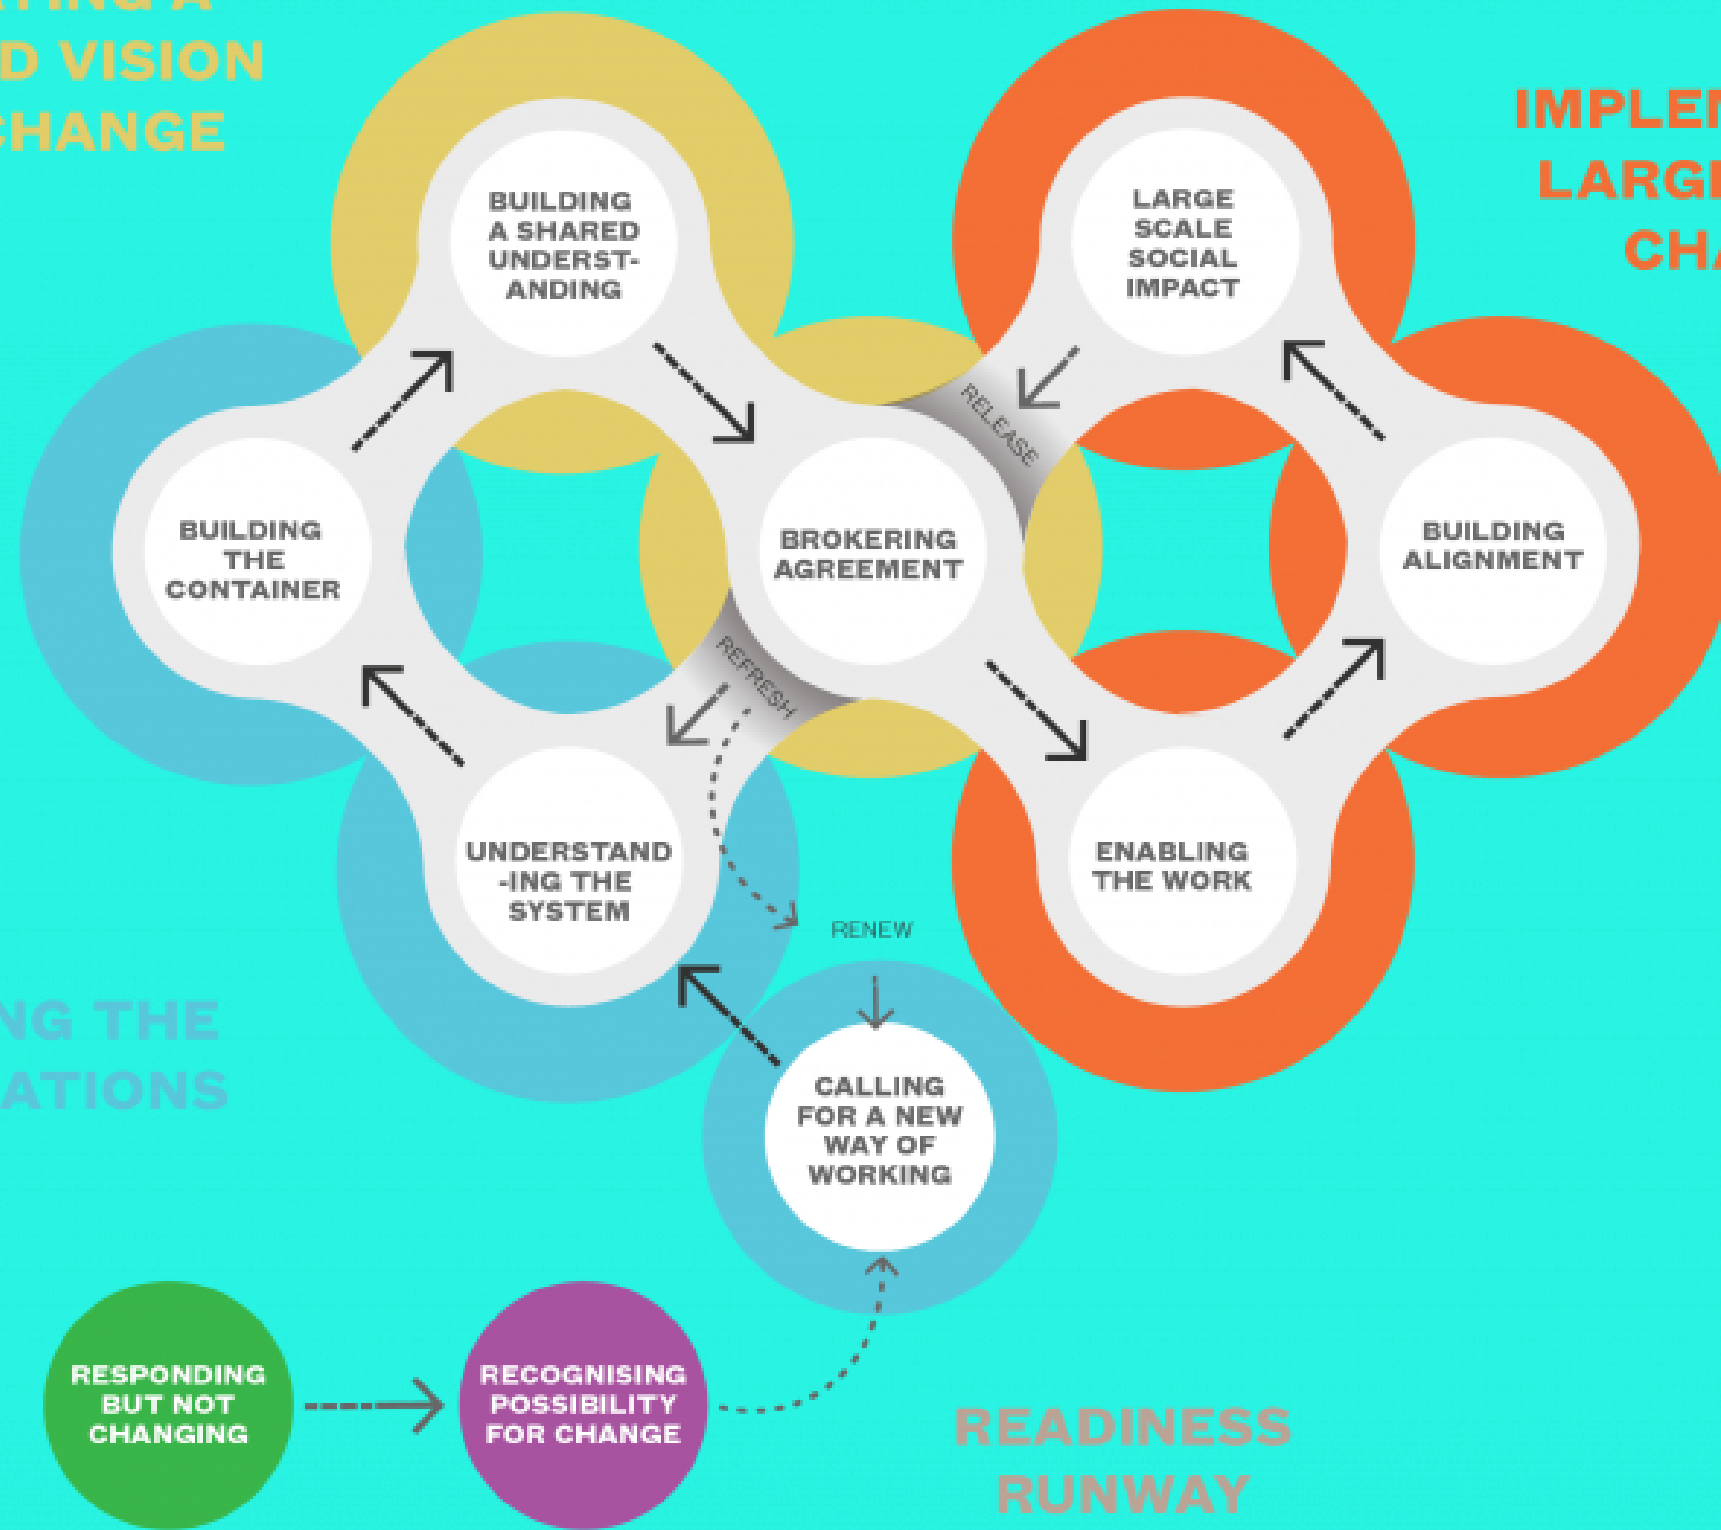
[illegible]TING A
D VISION
HANGE

IMPLEM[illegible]
LARG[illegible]
CHA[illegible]

BUILDING A SHARED UNDERST-ANDING

LARGE SCALE SOCIAL IMPACT

RELEASE

BUILDING THE CONTAINER

BROKERING AGREEMENT

BUILDING ALIGNMENT

REFRESH

UNDERSTAND -ING THE SYSTEM

ENABLING THE WORK

RENEW

NG THE
ATIONS

CALLING FOR A NEW WAY OF WORKING

RESPONDING BUT NOT CHANGING

RECOGNISING POSSIBILITY FOR CHANGE

READINESS
RUNWAY